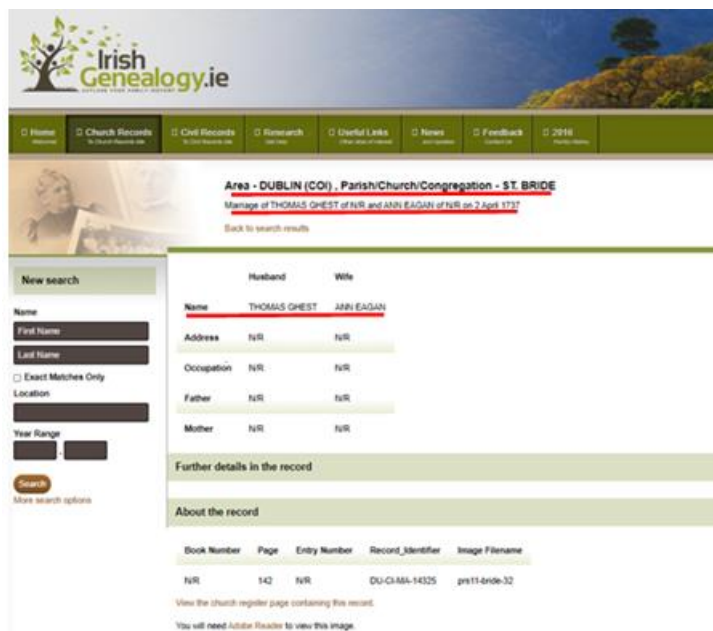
Irish Genealogy.ie

Home | Church Records | Civil Records | Research | Useful Links | News | Feedback | 2016

Area - DUBLIN (COI) , Parish/Church/Congregation - ST. BRIDE

Marriage of THOMAS GHEST of N/R and ANN EAGAN of N/R on 2 April 1737

Back to search results

New search

Name

First Name

Last Name

Exact Matches Only

Location

Year Range

-

Search

More search options

| | Husband | Wife |
|---|---|---|
| Name | THOMAS GHEST | ANN EAGAN |
| Address | N/R | N/R |
| Occupation | N/R | N/R |
| Father | N/R | N/R |
| Mother | N/R | N/R |

Further details in the record

About the record

| Book Number | Page | Entry Number | Record_Identifier | Image Filename |
|---|---|---|---|---|
| N/R | 142 | N/R | DU-CI-MA-14325 | prs11-bride-32 |

View the church register page containing this record.

You will need Adobe Reader to view this image.